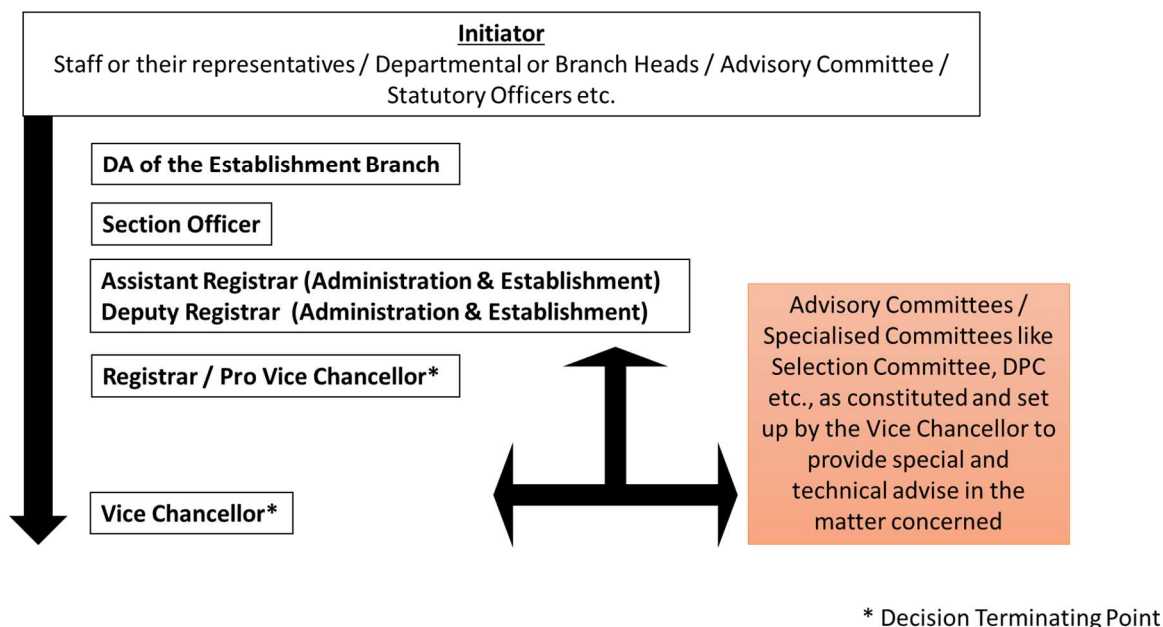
Initiator
Staff or their representatives / Departmental or Branch Heads / Advisory Committee / Statutory Officers etc.

DA of the Establishment Branch

Section Officer

Assistant Registrar (Administration & Establishment)
Deputy Registrar (Administration & Establishment)

Registrar / Pro Vice Chancellor*

Vice Chancellor*

Advisory Committees / Specialised Committees like Selection Committee, DPC etc., as constituted and set up by the Vice Chancellor to provide special and technical advise in the matter concerned

* Decision Terminating Point